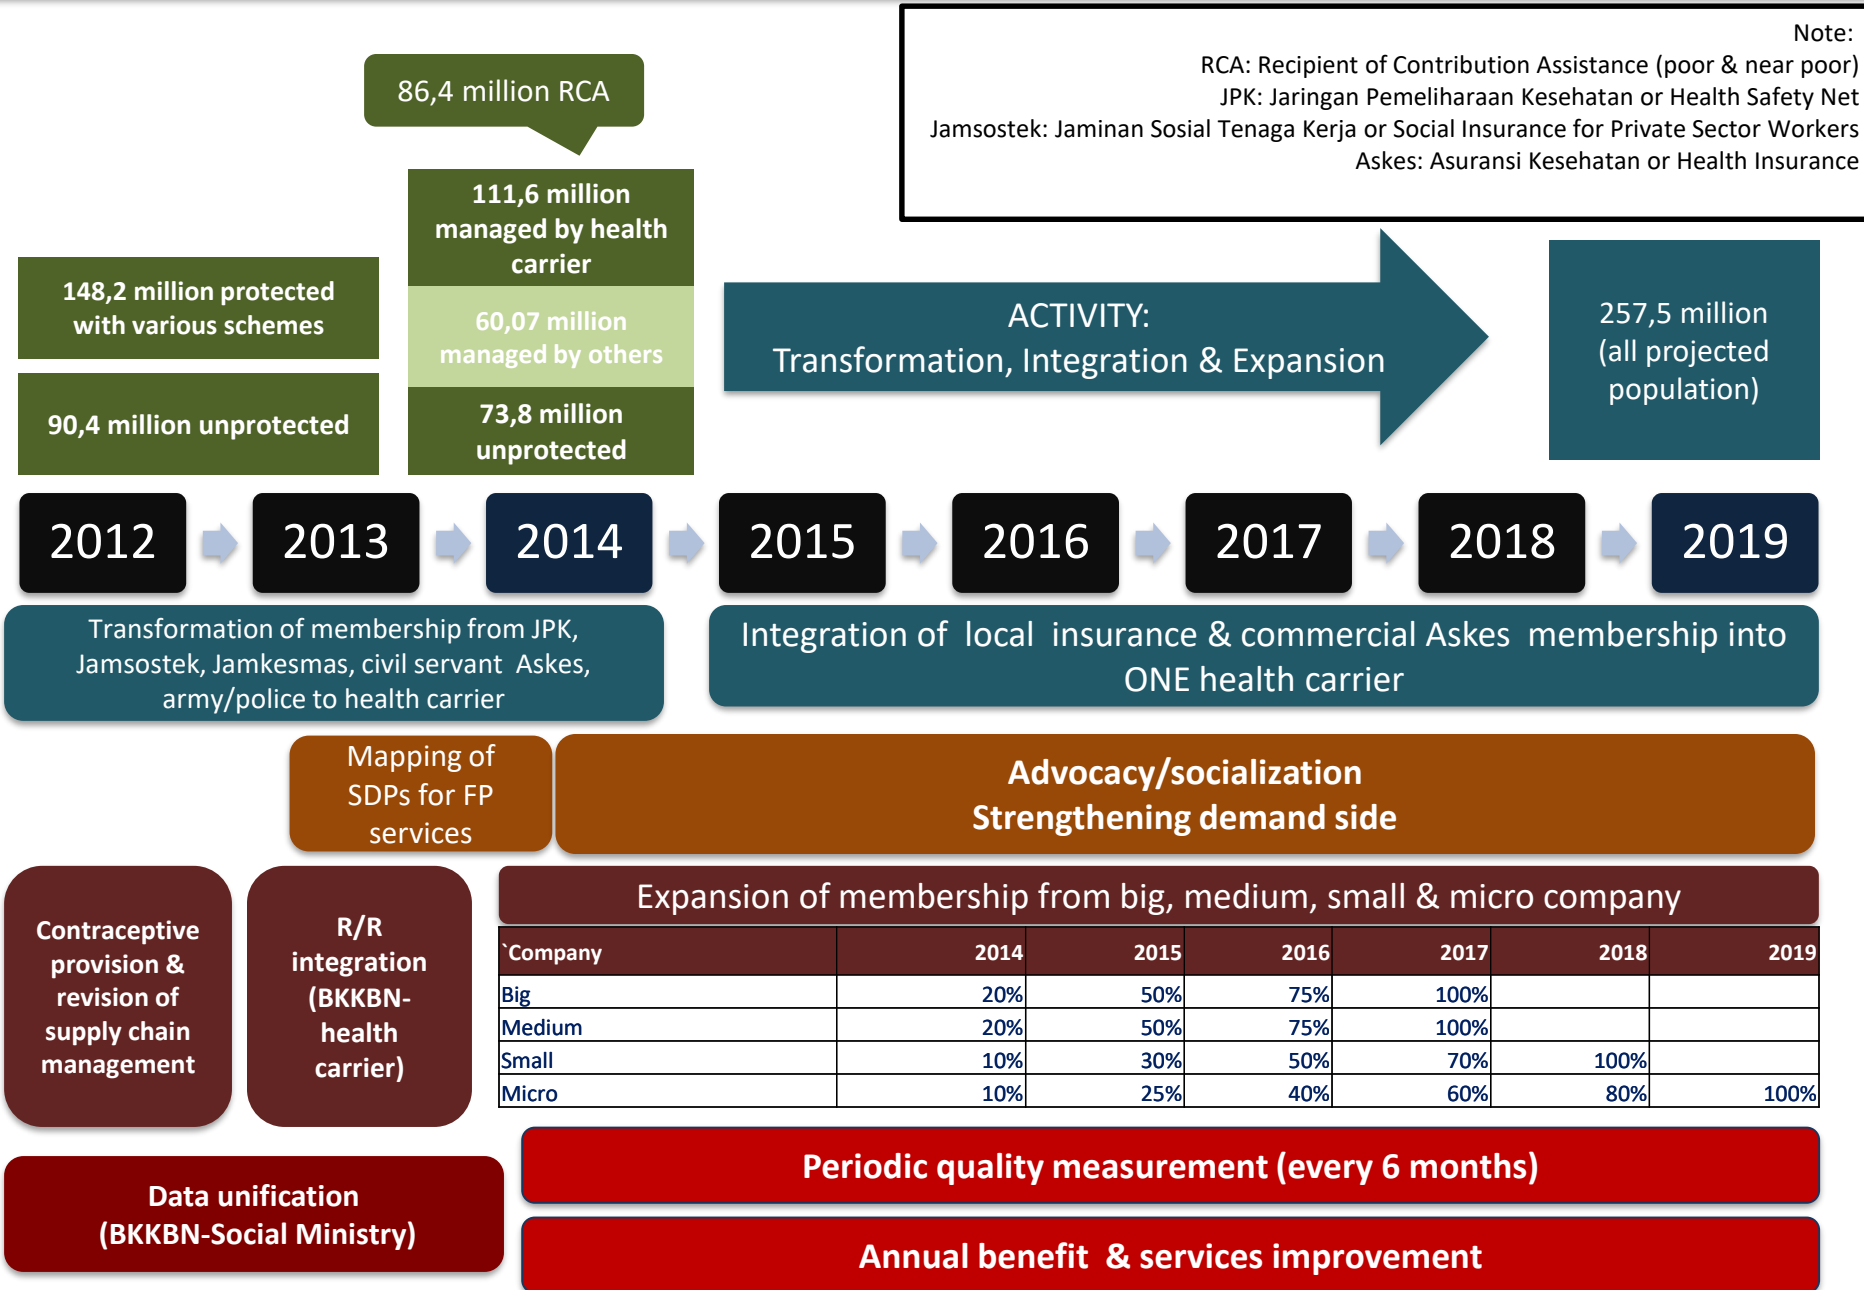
Note:
RCA: Recipient of Contribution Assistance (poor & near poor)
JPK: Jaringan Pemeliharaan Kesehatan or Health Safety Net
Jamsostek: Jaminan Sosial Tenaga Kerja or Social Insurance for Private Sector Workers
Askes: Asuransi Kesehatan or Health Insurance

86,4 million RCA

148,2 million protected with various schemes

90,4 million unprotected

111,6 million managed by health carrier

60,07 million managed by others

73,8 million unprotected

ACTIVITY:
Transformation, Integration & Expansion

257,5 million (all projected population)

2012 2013 2014 2015 2016 2017 2018 2019

Transformation of membership from JPK, Jamsostek, Jamkesmas, civil servant Askes, army/police to health carrier

Integration of local insurance & commercial Askes membership into ONE health carrier

Mapping of SDPs for FP services

Advocacy/socialization
Strengthening demand side

Contraceptive provision & revision of supply chain management

R/R integration (BKKBN-health carrier)

Expansion of membership from big, medium, small & micro company

| `Company | 2014 | 2015 | 2016 | 2017 | 2018 | 2019 |
|---|---|---|---|---|---|---|
| Big | 20% | 50% | 75% | 100% | | |
| Medium | 20% | 50% | 75% | 100% | | |
| Small | 10% | 30% | 50% | 70% | 100% | |
| Micro | 10% | 25% | 40% | 60% | 80% | 100% |

Data unification (BKKBN-Social Ministry)

Periodic quality measurement (every 6 months)

Annual benefit & services improvement